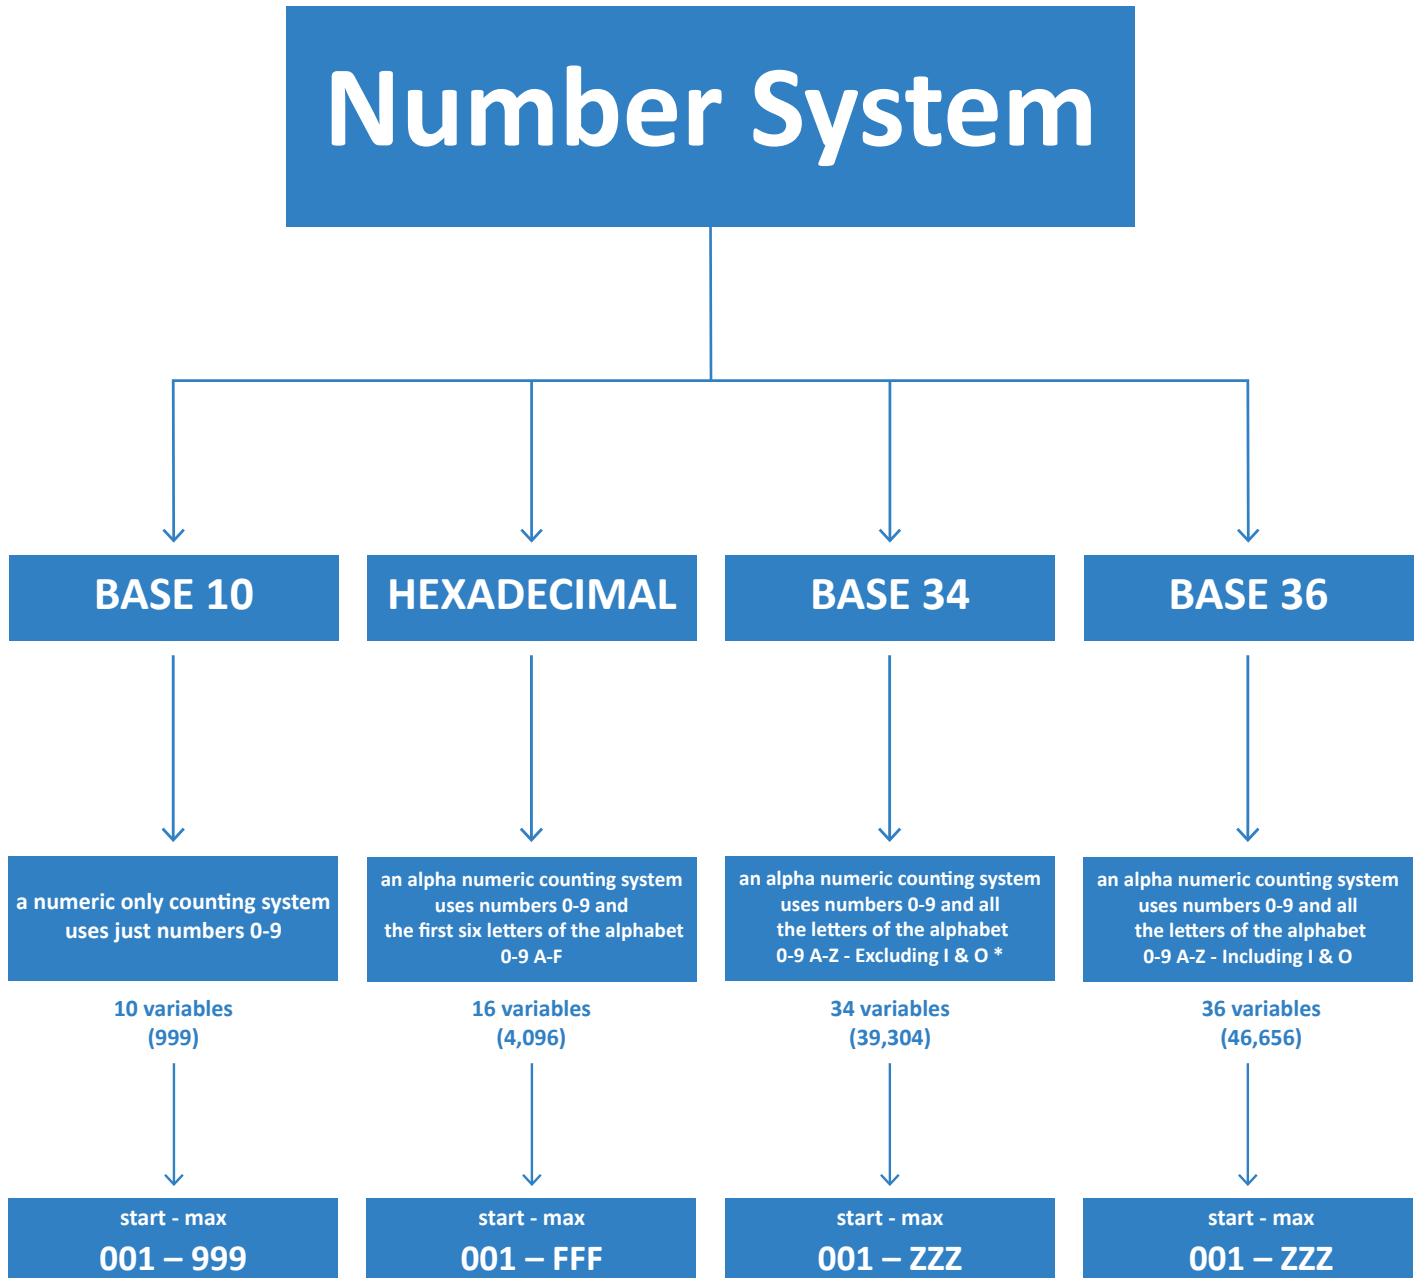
Number System

BASE 10

a numeric only counting system uses just numbers 0-9

10 variables
(999)

start - max
001 – 999

HEXADECIMAL

an alpha numeric counting system uses numbers 0-9 and the first six letters of the alphabet 0-9 A-F

16 variables
(4,096)

start - max
001 – FFF

BASE 34

an alpha numeric counting system uses numbers 0-9 and all the letters of the alphabet 0-9 A-Z - Excluding I & O *

34 variables
(39,304)

start - max
001 – ZZZ

BASE 36

an alpha numeric counting system uses numbers 0-9 and all the letters of the alphabet 0-9 A-Z - Including I & O

36 variables
(46,656)

start - max
001 – ZZZ